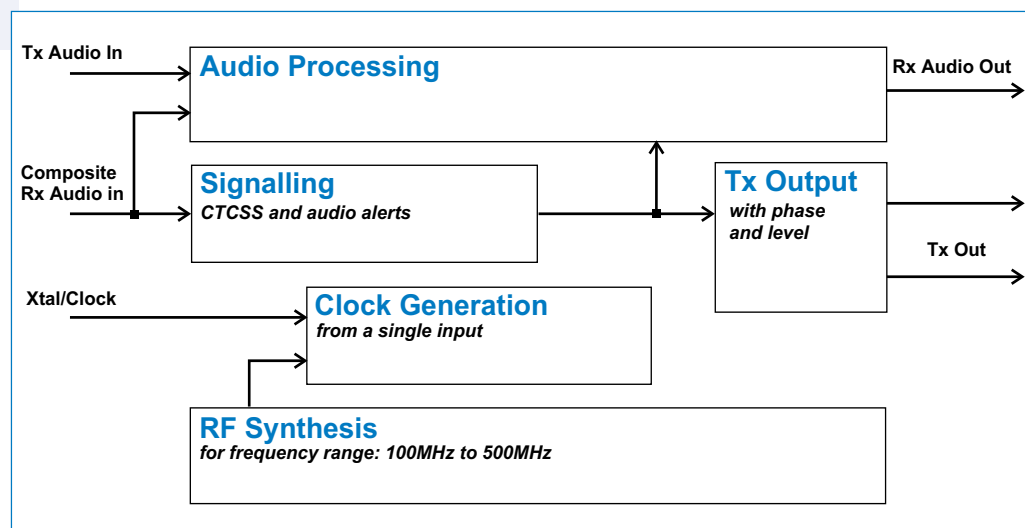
Tx Audio In

Audio Processing

Rx Audio Out

Composite Rx Audio in

Signalling
CTCSS and audio alerts

Tx Output
with phase and level

Tx Out

Xtal/Clock

Clock Generation
from a single input

RF Synthesis
for frequency range: 100MHz to 500MHz